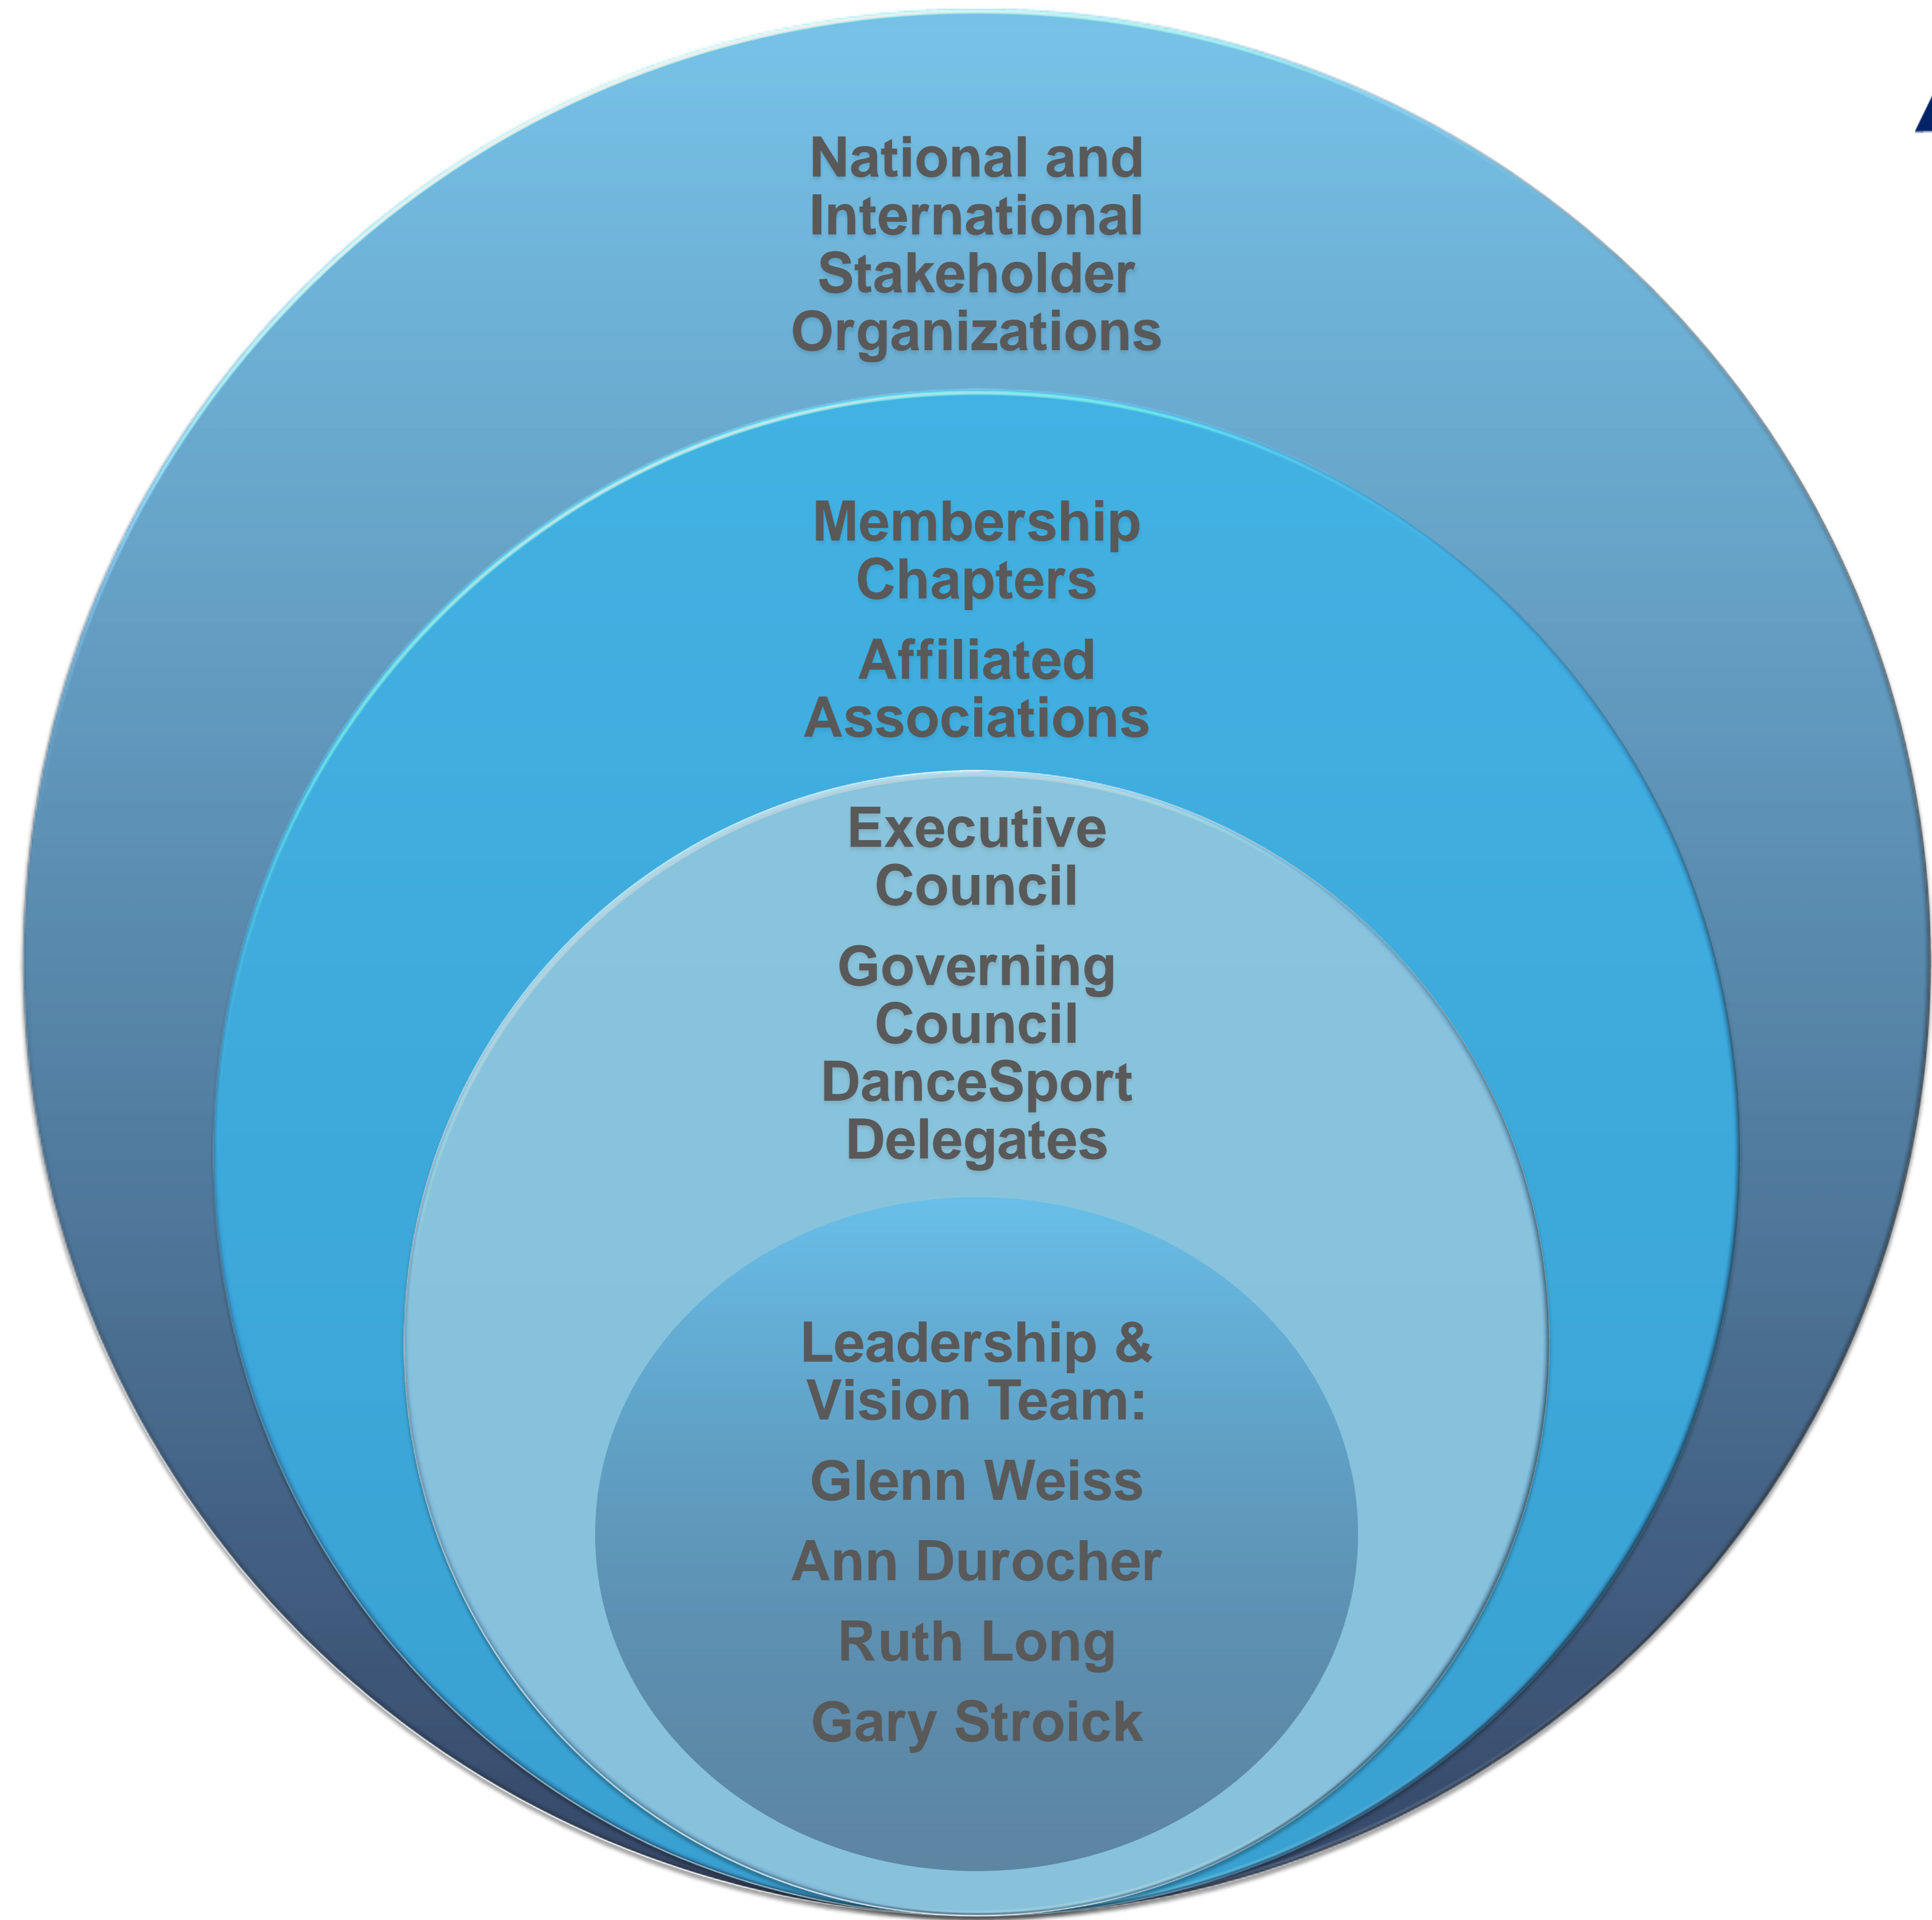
National and International Stakeholder Organizations

Membership Chapters

Affiliated Associations

Executive Council

Governing Council DanceSport Delegates

Leadership & Vision Team:

Glenn Weiss

Ann Durocher

Ruth Long

Gary Stroick